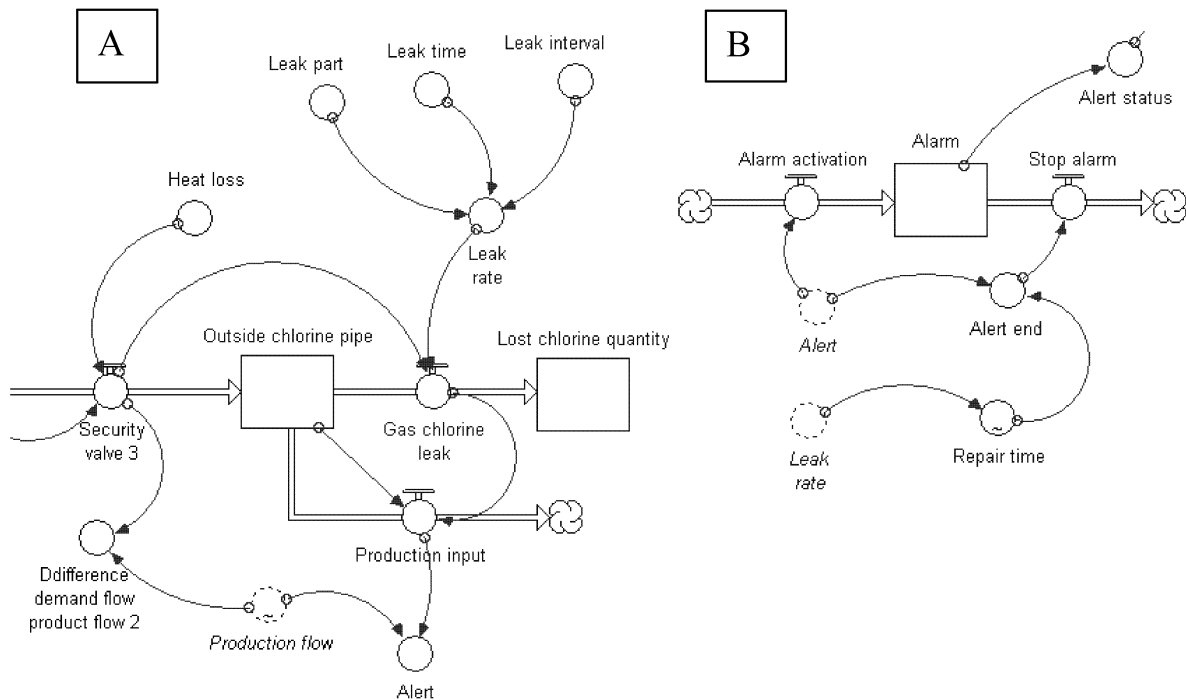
A

Leak part

Leak time

Leak interval

Heat loss

Leak rate

Outside chlorine pipe

Lost chlorine quantity

Security valve 3

Gas chlorine leak

Production input

Ddifference demand flow product flow 2

Production flow

Alert

B

Alert status

Alarm

Alarm activation

Stop alarm

Alert

Alert end

Leak rate

Repair time